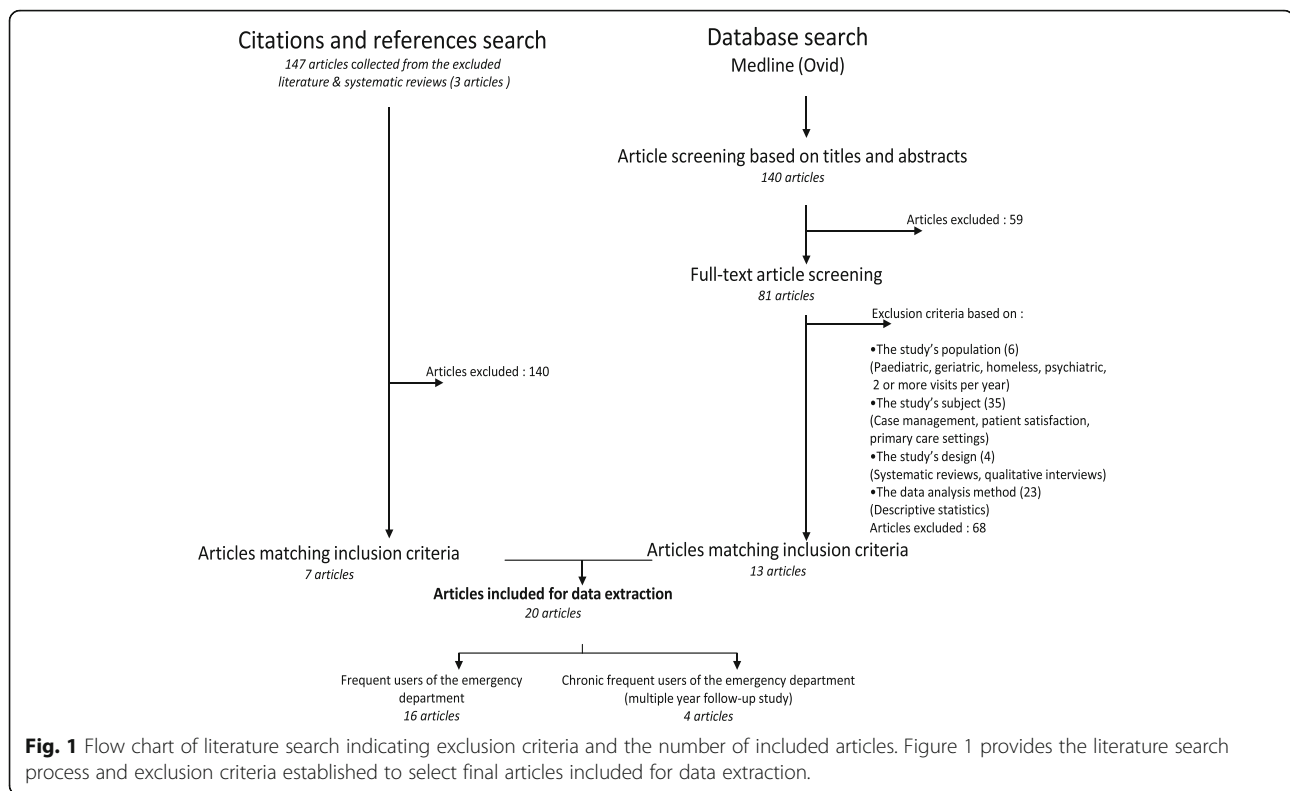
Citations and references search
147 articles collected from the excluded literature & systematic reviews (3 articles )

Database search
Medline (Ovid)

Article screening based on titles and abstracts
140 articles

Articles excluded : 59

Full-text article screening
81 articles

Exclusion criteria based on :

•The study's population (6)
(Paediatric, geriatric, homeless, psychiatric, 2 or more visits per year)
•The study's subject (35)
(Case management, patient satisfaction, primary care settings)
•The study's design (4)
(Systematic reviews, qualitative interviews)
•The data analysis method (23)
(Descriptive statistics)
Articles excluded : 68

Articles excluded : 140

Articles matching inclusion criteria
7 articles

Articles matching inclusion criteria
13 articles

Articles included for data extraction
20 articles

Frequent users of the emergency department
16 articles

Chronic frequent users of the emergency department (multiple year follow-up study)
4 articles

Fig. 1 Flow chart of literature search indicating exclusion criteria and the number of included articles. Figure 1 provides the literature search process and exclusion criteria established to select final articles included for data extraction.